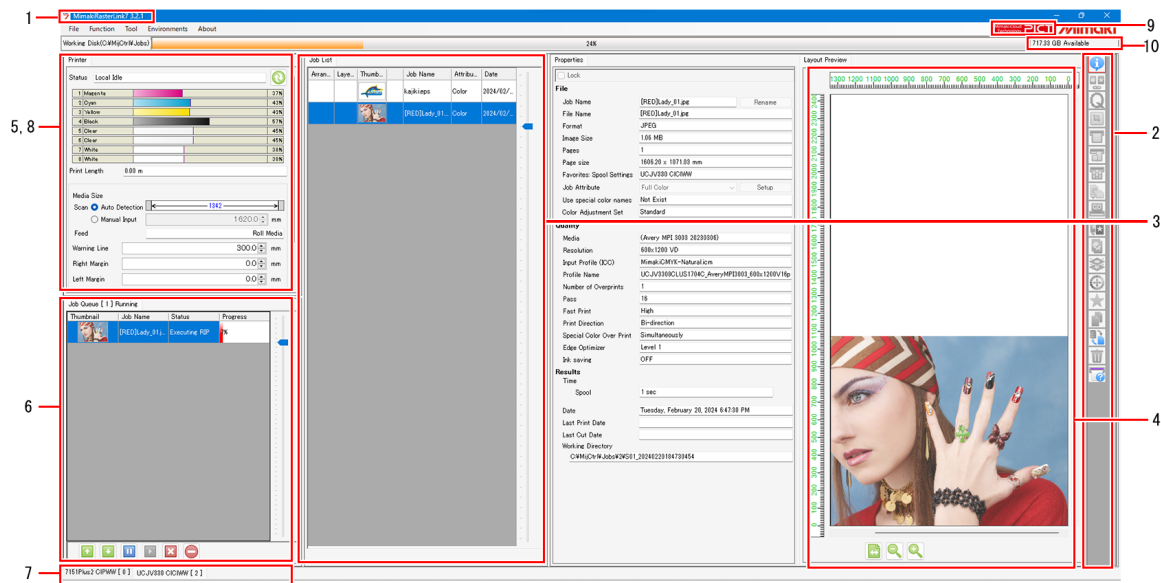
1
MimakiRasterLink7 3.2.1
File Function Tool Environments About
Working Disk(C:¥MjCtrl¥Jobs)
24K
717.33 GB Available
9
10
PCT mimaki

5, 8
Printer
Status Local Idle

| | | |
|---|---|---|
| 1 | Magenta | 27% |
| 2 | Cyan | 43% |
| 3 | Yellow | 43% |
| 4 | Black | 57% |
| 5 | Clear | 45% |
| 6 | Clear | 45% |
| 7 | White | 38% |
| 8 | White | 38% |

Print Length 0.00 m
Media Size
Scan Auto Detection 1342
Manual Input 1620.0 mm
Feed Roll Media
Warning Line 300.0 mm
Right Margin 0.0 mm
Left Margin 0.0 mm

6
Job Queue [ 1 ] Running

| Thumbnail | Job Name | Status | Progress |
|---|---|---|---|
| | [RED]Lady_01.j... | Executing RIP | 1% |

7
7151Plus2 CIPWW [ 0 ] UCJV330 CICIWW [ 2 ]

Job List

| Arran... | Laye... | Thumb... | Job Name | Attribu... | Date |
|---|---|---|---|---|---|
| | | | kajikieps | Color | 2024/02/... |
| | | | [RED]Lady_01... | Color | 2024/02/... |

Properties
Lock
File
Job Name [RED]Lady_01.jpg Rename
File Name [RED]Lady_01.jpg
Format JPEG
Image Size 1.06 MB
Pages 1
Page size 1606.20 x 1071.00 mm
Favorites: Spool Settings UCJV330 CICIWW
Job Attribute Full Color Setup
Use special color names Not Exist
Color Adjustment Set Standard
Quality
Media (Avery MPI 3000 20200306)
Resolution 600x1200 VD
Input Profile (ICC) MimakiCMYK-Natural.icm
Profile Name UCJV330CLUS1704C_AveryMPI3000_600x1200V16p
Number of Overprints 1
Pass 16
Fast Print High
Print Direction Bi-direction
Special Color Over Print Simultaneously
Edge Optimizer Level 1
Ink saving OFF
Results
Time
Spool 1 sec
Date Tuesday, February 20, 2024 6:47:38 PM
Last Print Date
Last Cut Date
Working Directory
C:¥MjCtrl¥Jobs¥2¥S01_20240220184730454

3
Layout Preview
1300 1200 1100 1000 900 800 700 600 500 400 300 200 100 0
2
4